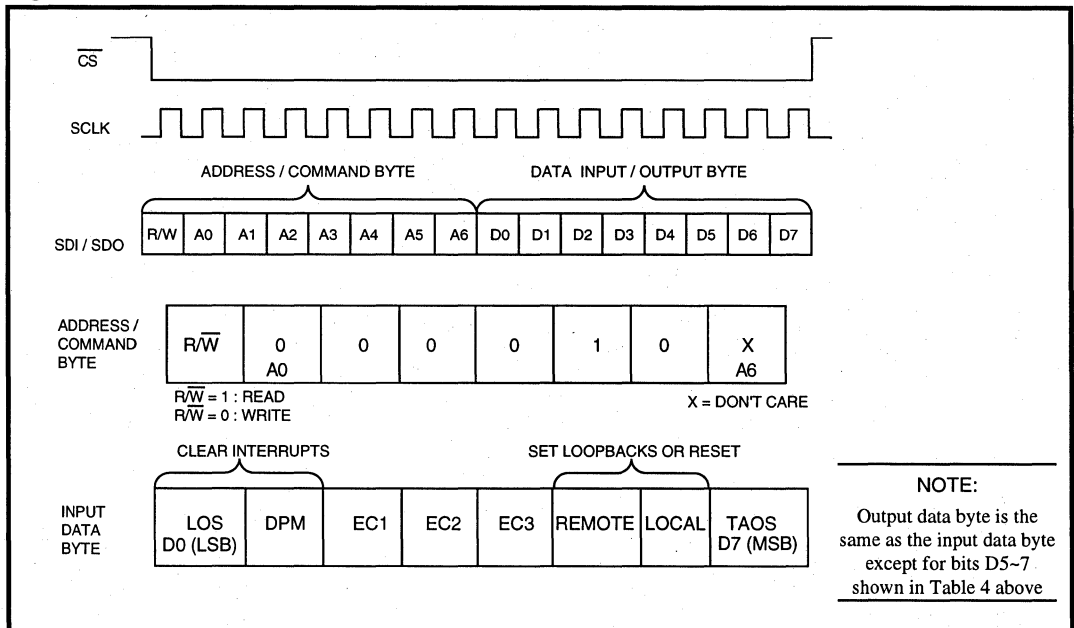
$\overline{CS}$

SCLK

ADDRESS / COMMAND BYTE

DATA INPUT / OUTPUT BYTE

SDI / SDO

| R/W | A0 | A1 | A2 | A3 | A4 | A5 | A6 | D0 | D1 | D2 | D3 | D4 | D5 | D6 | D7 |
|---|---|---|---|---|---|---|---|---|---|---|---|---|---|---|---|

ADDRESS / COMMAND BYTE

| R/$\overline{W}$ | 0 A0 | 0 | 0 | 0 | 1 | 0 | X A6 |
|---|---|---|---|---|---|---|---|

R/$\overline{W}$ = 1 : READ
R/$\overline{W}$ = 0 : WRITE

X = DON'T CARE

CLEAR INTERRUPTS

SET LOOPBACKS OR RESET

INPUT DATA BYTE

| LOS D0 (LSB) | DPM | EC1 | EC2 | EC3 | REMOTE | LOCAL | TAOS D7 (MSB) |
|---|---|---|---|---|---|---|---|

NOTE:
Output data byte is the same as the input data byte except for bits D5~7 shown in Table 4 above